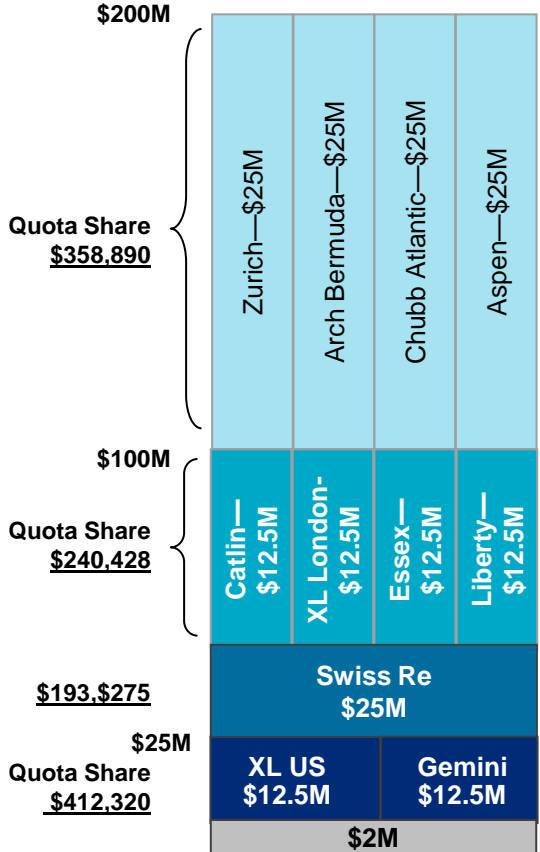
$200M

Quota Share
$358,890

Zurich—$25M

Arch Bermuda—$25M

Chubb Atlantic—$25M

Aspen—$25M

$100M

Quota Share
$240,428

Catlin—
$12.5M

XL London-
$12.5M

Essex—
$12.5M

Liberty—
$12.5M

$193,275

Swiss Re
$25M

$25M

Quota Share
$412,320

XL US
$12.5M

Gemini
$12.5M

$2M